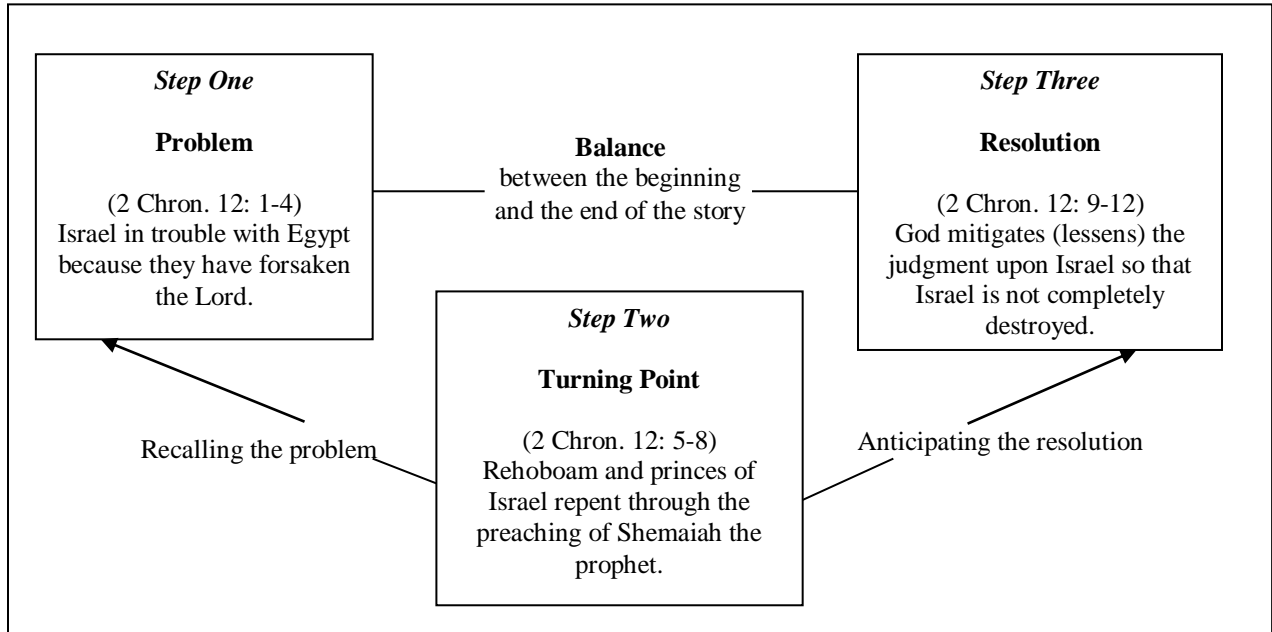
*Step One*

**Problem**

(2 Chron. 12: 1-4) Israel in trouble with Egypt because they have forsaken the Lord.

**Balance**
between the beginning and the end of the story

*Step Three*

**Resolution**

(2 Chron. 12: 9-12) God mitigates (lessens) the judgment upon Israel so that Israel is not completely destroyed.

Recalling the problem

*Step Two*

**Turning Point**

(2 Chron. 12: 5-8) Rehoboam and princes of Israel repent through the preaching of Shemaiah the prophet.

Anticipating the resolution